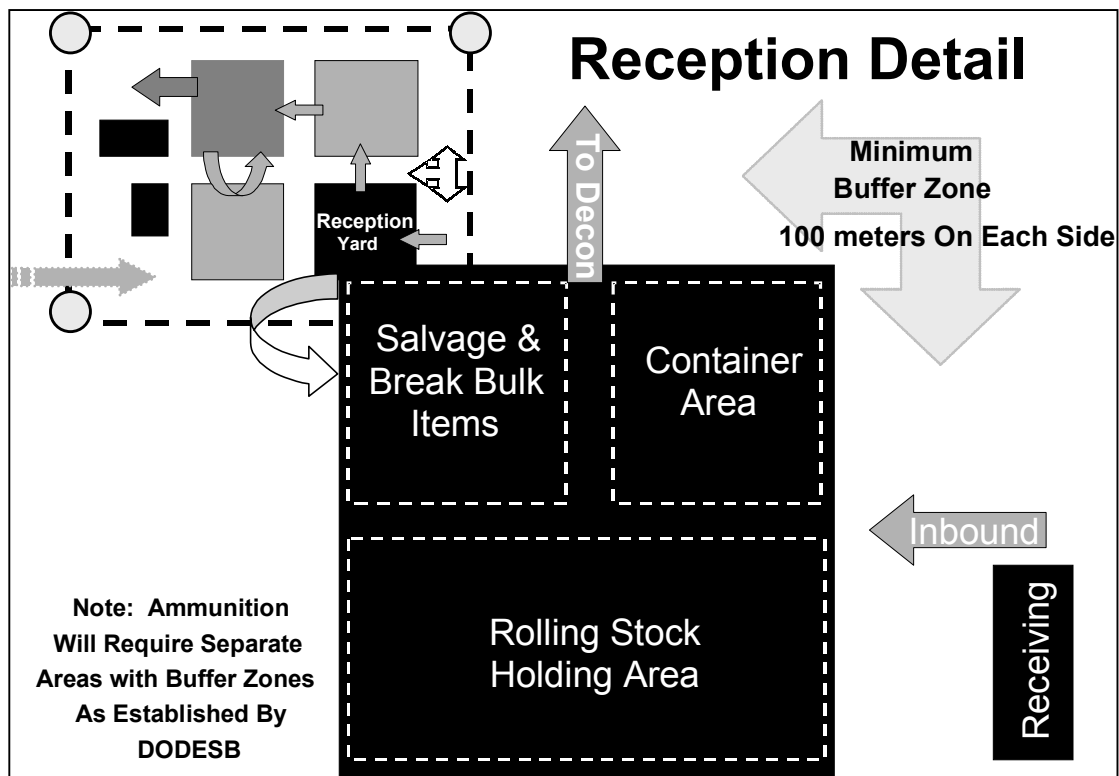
Reception Detail

Reception Yard

To Decon

Minimum Buffer Zone

100 meters On Each Side

Salvage & Break Bulk Items

Container Area

Inbound

Rolling Stock Holding Area

Receiving

Note: Ammunition Will Require Separate Areas with Buffer Zones As Established By DODESB